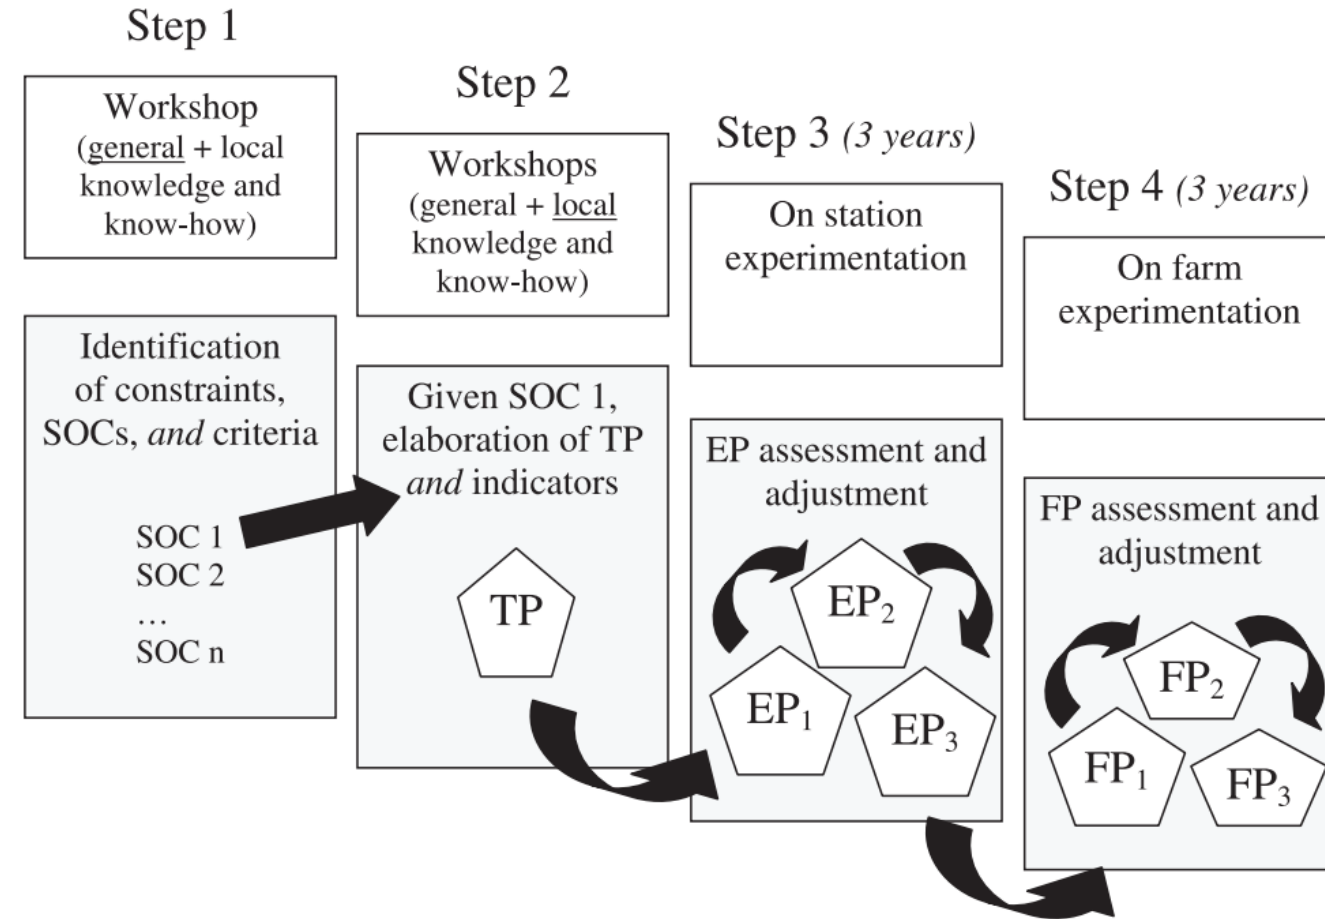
Step 1

Workshop (general + local knowledge and know-how)

Identification of constraints, SOCs, and criteria

SOC 1
SOC 2
…
SOC n

Step 2

Workshops (general + local knowledge and know-how)

Given SOC 1, elaboration of TP and indicators

TP

Step 3 (3 years)

On station experimentation

EP assessment and adjustment

$EP_2$

$EP_1$

$EP_3$

Step 4 (3 years)

On farm experimentation

FP assessment and adjustment

$FP_2$

$FP_1$

$FP_3$